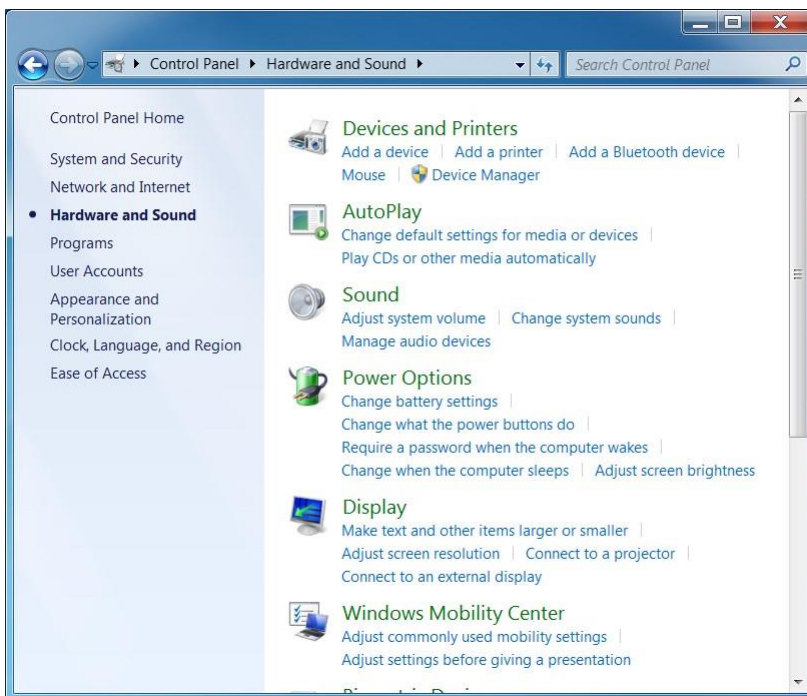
▸ Control Panel ▸ Hardware and Sound ▸

Search Control Panel

Control Panel Home

System and Security

Network and Internet

• Hardware and Sound

Programs

User Accounts

Appearance and Personalization

Clock, Language, and Region

Ease of Access

Devices and Printers

Add a device | Add a printer | Add a Bluetooth device | Mouse | Device Manager

AutoPlay

Change default settings for media or devices | Play CDs or other media automatically

Sound

Adjust system volume | Change system sounds | Manage audio devices

Power Options

Change battery settings | Change what the power buttons do | Require a password when the computer wakes | Change when the computer sleeps | Adjust screen brightness

Display

Make text and other items larger or smaller | Adjust screen resolution | Connect to a projector | Connect to an external display

Windows Mobility Center

Adjust commonly used mobility settings | Adjust settings before giving a presentation

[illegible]